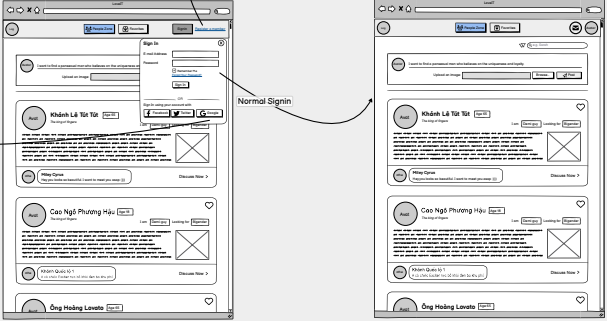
Love67

Logo

People Zone

Favorites

Signin

Register a member

Sign In

E-mail Address

Password

Remember Me

Forgot Password

Sign In

Sign in using your account with

Facebook

Twitter

Google

I want to find a poesessit men who believes on the uniqueness and loyalty

Upload an image

Avatar

Khánh Lê Tút Tút

Age 60

The king of Nigeria

Love

Gem guy

Looking for

Bigender

Miley Cyrus

Hey you looks so beautiful. I want to meet you asap

Discuss Now >

Cao Ngô Phương Hậu

Age 18

The king of Nigeria

Love

Gem guy

Looking for

Bigender

Khánh Quốc lộ 1

A cái chấm Facebook rồi chứ đến đây đủ lết

Discuss Now >

Ông Hoàng Lovato

Age 60

Normal Signin

Love67

Logo

People Zone

Favorites

I want to find a poesessit men who believes on the uniqueness and loyalty

Upload an image

Browse

Post

Avatar

Khánh Lê Tút Tút

Age 60

The king of Nigeria

Love

Gem guy

Looking for

Bigender

Miley Cyrus

Hey you looks so beautiful. I want to meet you asap

Discuss Now >

Cao Ngô Phương Hậu

Age 18

The king of Nigeria

Love

Gem guy

Looking for

Bigender

Khánh Quốc lộ 1

A cái chấm Facebook rồi chứ đến đây đủ lết

Discuss Now >

Ông Hoàng Lovato

Age 60